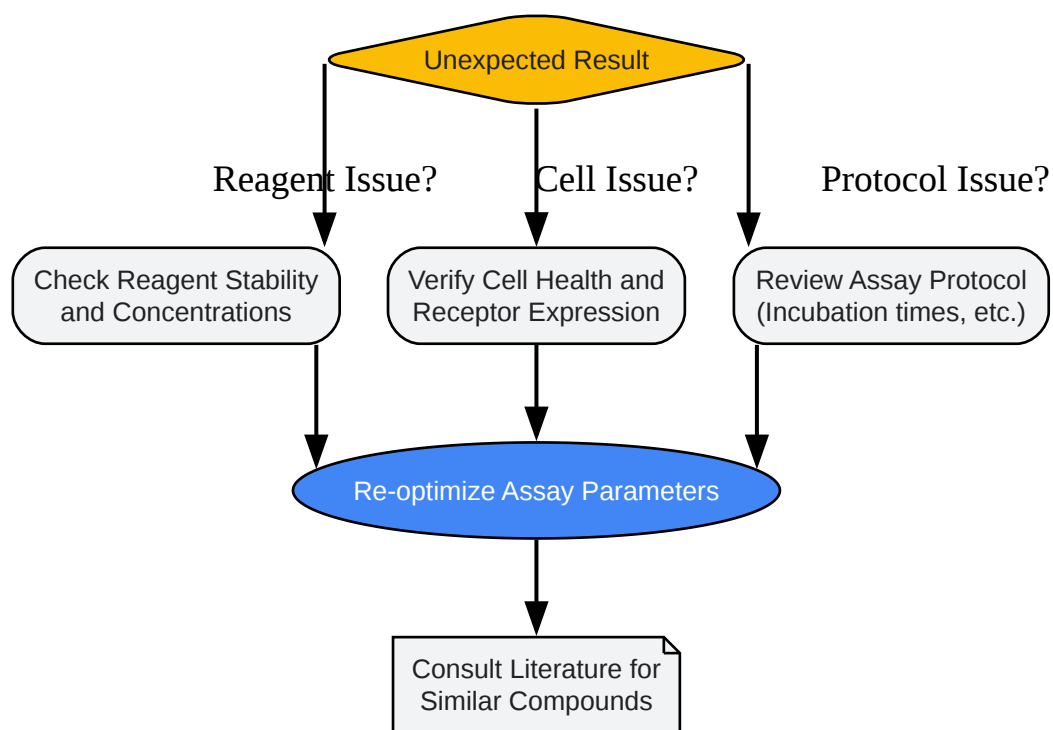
Unexpected Result

Reagent Issue?

Cell Issue?

Protocol Issue?

Check Reagent Stability and Concentrations

Verify Cell Health and Receptor Expression

Review Assay Protocol (Incubation times, etc.)

Re-optimize Assay Parameters

Consult Literature for Similar Compounds